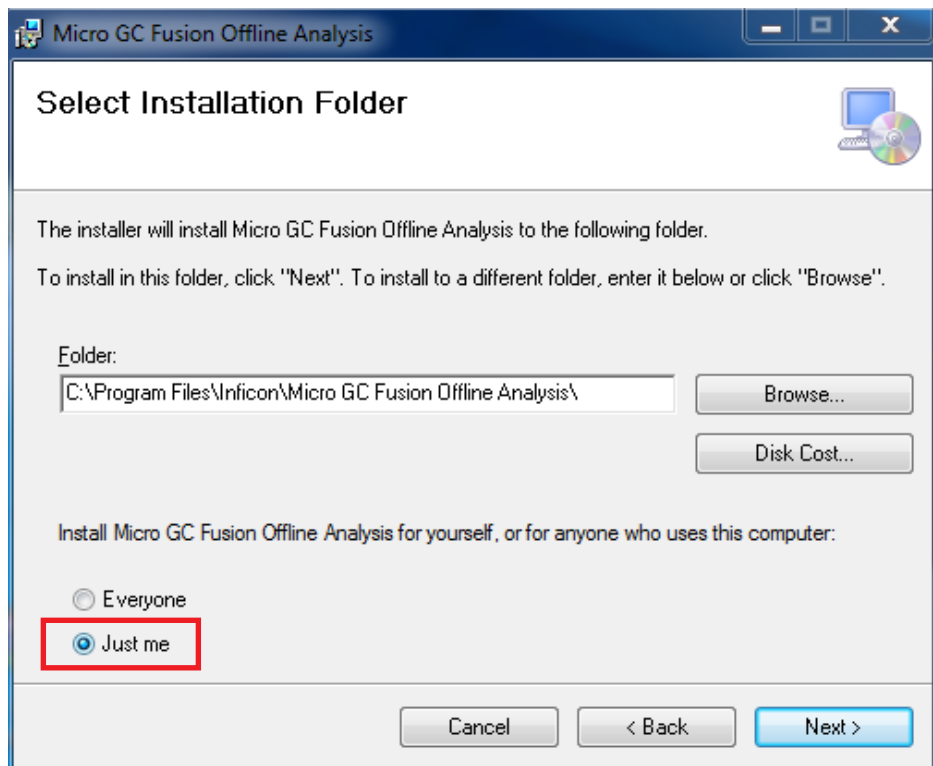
Micro GC Fusion Offline Analysis

Select Installation Folder

The installer will install Micro GC Fusion Offline Analysis to the following folder.

To install in this folder, click "Next". To install to a different folder, enter it below or click "Browse".

Folder:

C:\Program Files\Inficon\Micro GC Fusion Offline Analysis\

Browse...

Disk Cost...

Install Micro GC Fusion Offline Analysis for yourself, or for anyone who uses this computer:

Everyone

Just me

Cancel

< Back

Next >